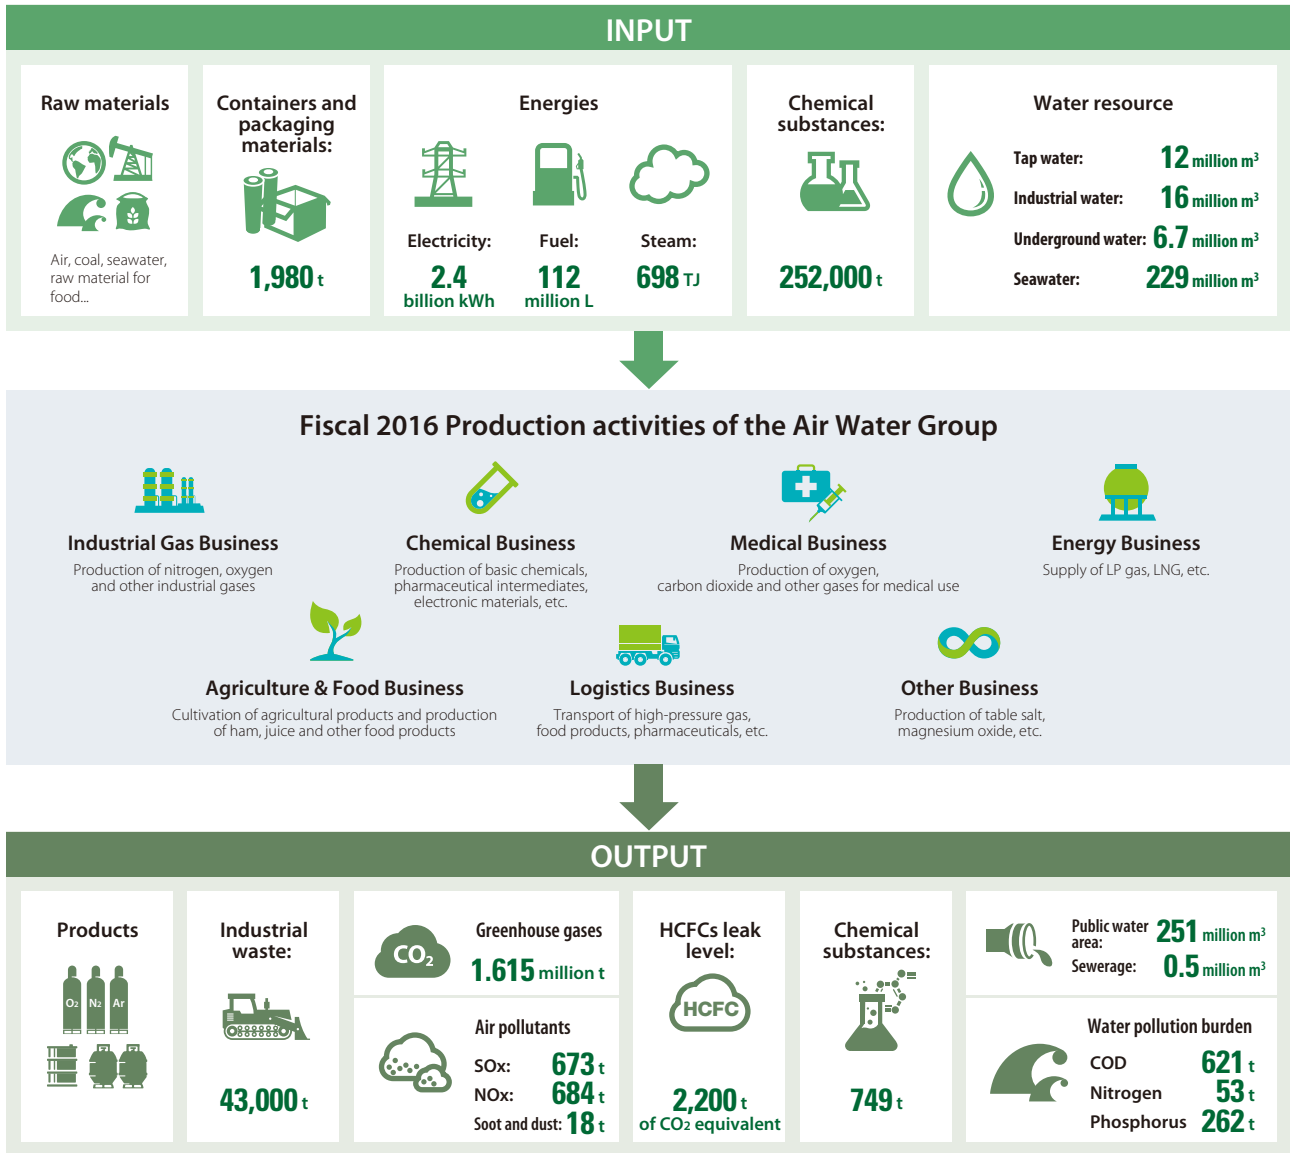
INPUT

Raw materials

Air, coal, seawater, raw material for food...

Containers and packaging materials:

1,980 t

Energies

Electricity:
2.4 billion kWh

Fuel:
112 million L

Steam:
698 TJ

Chemical substances:

252,000 t

Water resource

Tap water: 12 million $m^3$
Industrial water: 16 million $m^3$
Underground water: 6.7 million $m^3$
Seawater: 229 million $m^3$

Fiscal 2016 Production activities of the Air Water Group

Industrial Gas Business
Production of nitrogen, oxygen and other industrial gases

Chemical Business
Production of basic chemicals, pharmaceutical intermediates, electronic materials, etc.

Medical Business
Production of oxygen, carbon dioxide and other gases for medical use

Energy Business
Supply of LP gas, LNG, etc.

Agriculture & Food Business
Cultivation of agricultural products and production of ham, juice and other food products

Logistics Business
Transport of high-pressure gas, food products, pharmaceuticals, etc.

Other Business
Production of table salt, magnesium oxide, etc.

OUTPUT

Products

$O_2$ $N_2$ Ar

Industrial waste:

43,000 t

$CO_2$
Greenhouse gases
1.615 million t

Air pollutants
SOx: 673 t
NOx: 684 t
Soot and dust: 18 t

HCFCs leak level:

HCFC

2,200 t
of $CO_2$ equivalent

Chemical substances:

749 t

Public water area: 251 million $m^3$
Sewerage: 0.5 million $m^3$

Water pollution burden
COD 621 t
Nitrogen 53 t
Phosphorus 262 t